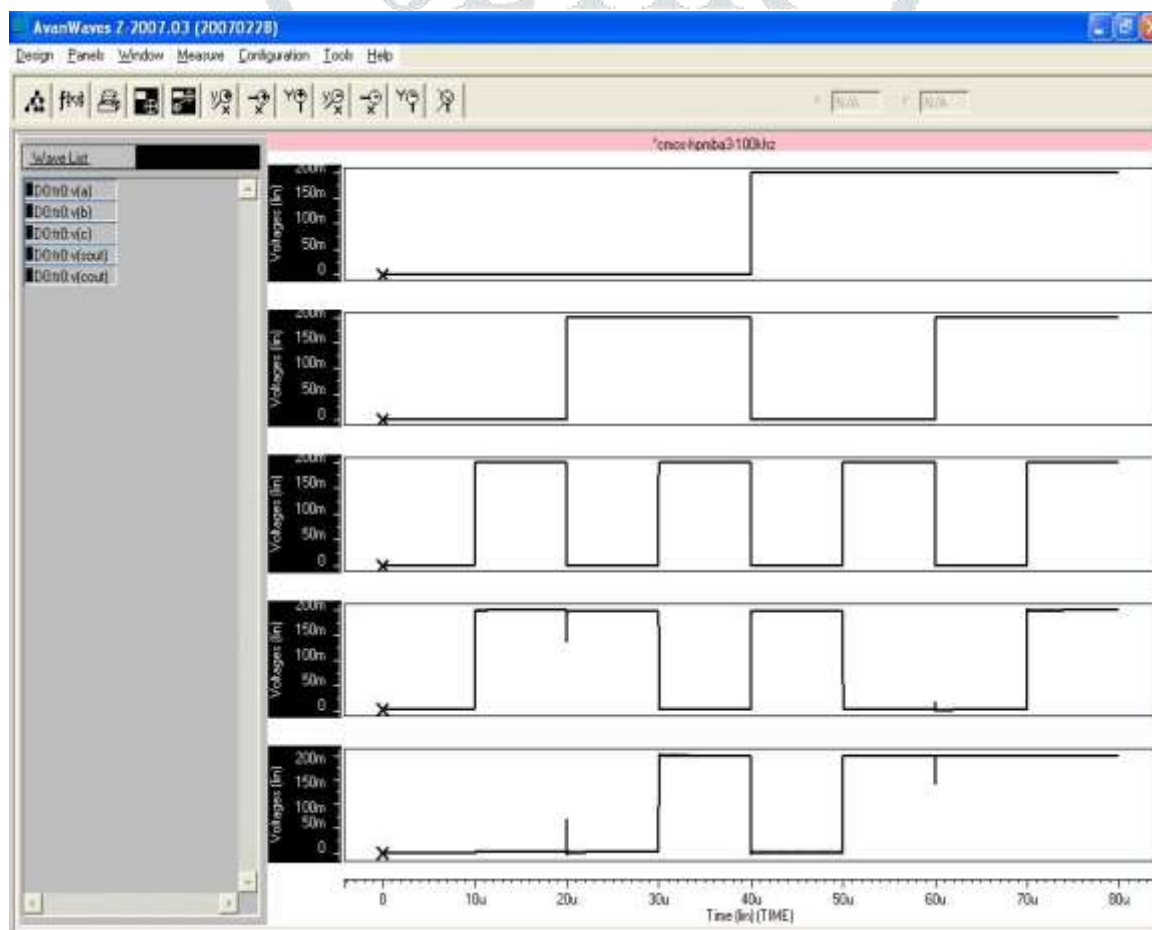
AvanWaves Z-2007.03 (20070228)

Design Panels Window Measure Configuration Tools Help

X: N/A Y: N/A

Wave List

D0:tr0:v(a)
D0:tr0:v(b)
D0:tr0:v(c)
D0:tr0:v(sout)
D0:tr0:v(cout)

*cmos-hpmba3-100khz

Voltages (lin)
200m
150m
100m
50m
0

Voltages (lin)
200m
150m
100m
50m
0

Voltages (lin)
200m
150m
100m
50m
0

Voltages (lin)
200m
150m
100m
50m
0

Voltages (lin)
200m
150m
100m
50m
0

0 10u 20u 30u 40u 50u 60u 70u 80u
Time (lin) (TIME)